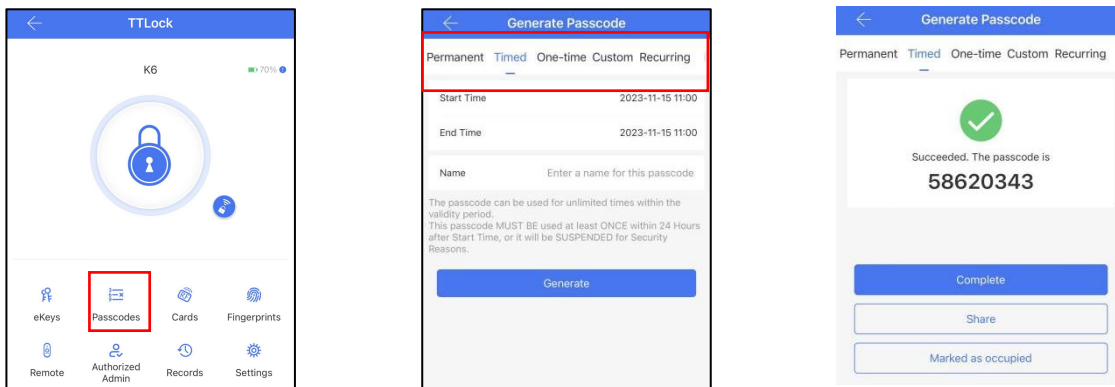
TTLock

K6

70%

eKeys

Passcodes

Cards

Fingerprints

Remote

Authorized Admin

Records

Settings

Generate Passcode

Permanent Timed One-time Custom Recurring

Start Time 2023-11-15 11:00

End Time 2023-11-15 11:00

Name Enter a name for this passcode

The passcode can be used for unlimited times within the validity period.
This passcode MUST BE used at least ONCE within 24 Hours after Start Time, or it will be SUSPENDED for Security Reasons.

Generate

Generate Passcode

Permanent Timed One-time Custom Recurring

Succeeded. The passcode is
58620343

Complete

Share

Marked as occupied